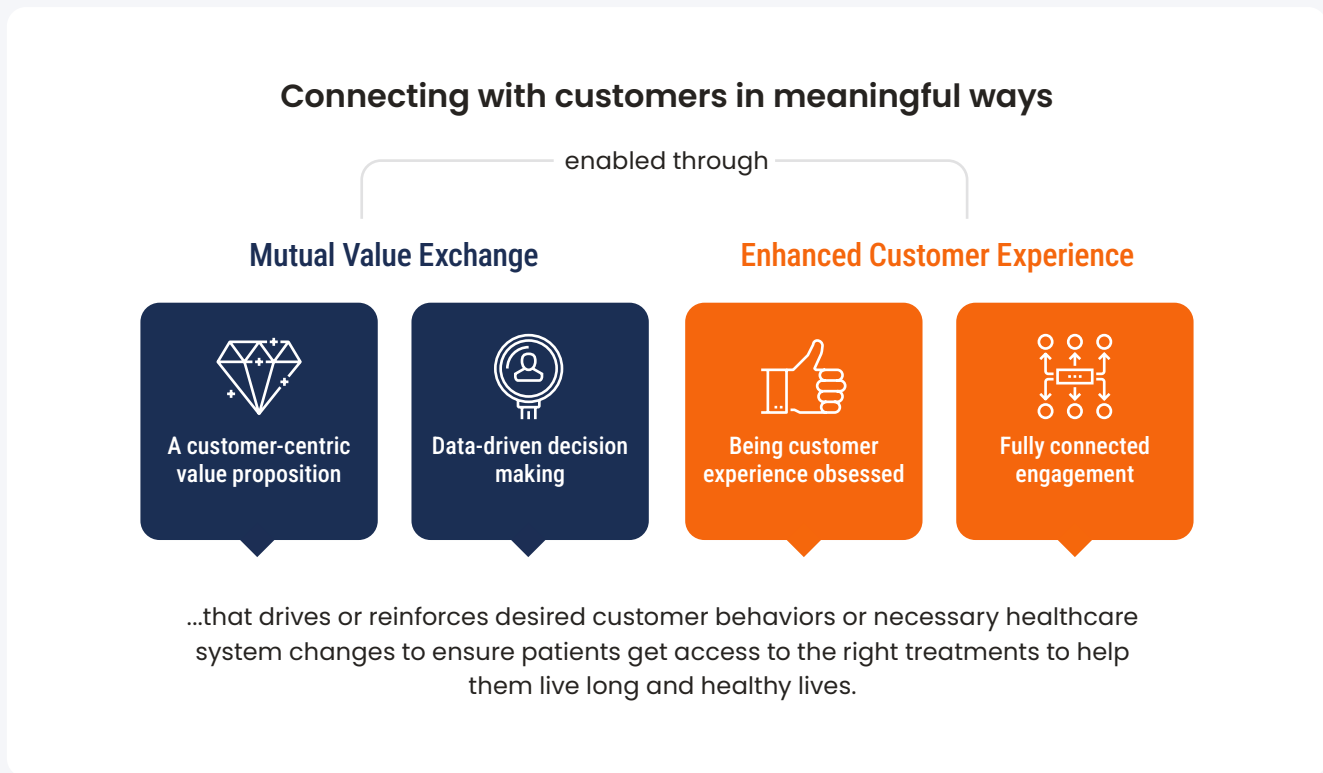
Connecting with customers in meaningful ways

enabled through

Mutual Value Exchange

Enhanced Customer Experience

A customer-centric value proposition

Data-driven decision making

Being customer experience obsessed

Fully connected engagement

...that drives or reinforces desired customer behaviors or necessary healthcare system changes to ensure patients get access to the right treatments to help them live long and healthy lives.